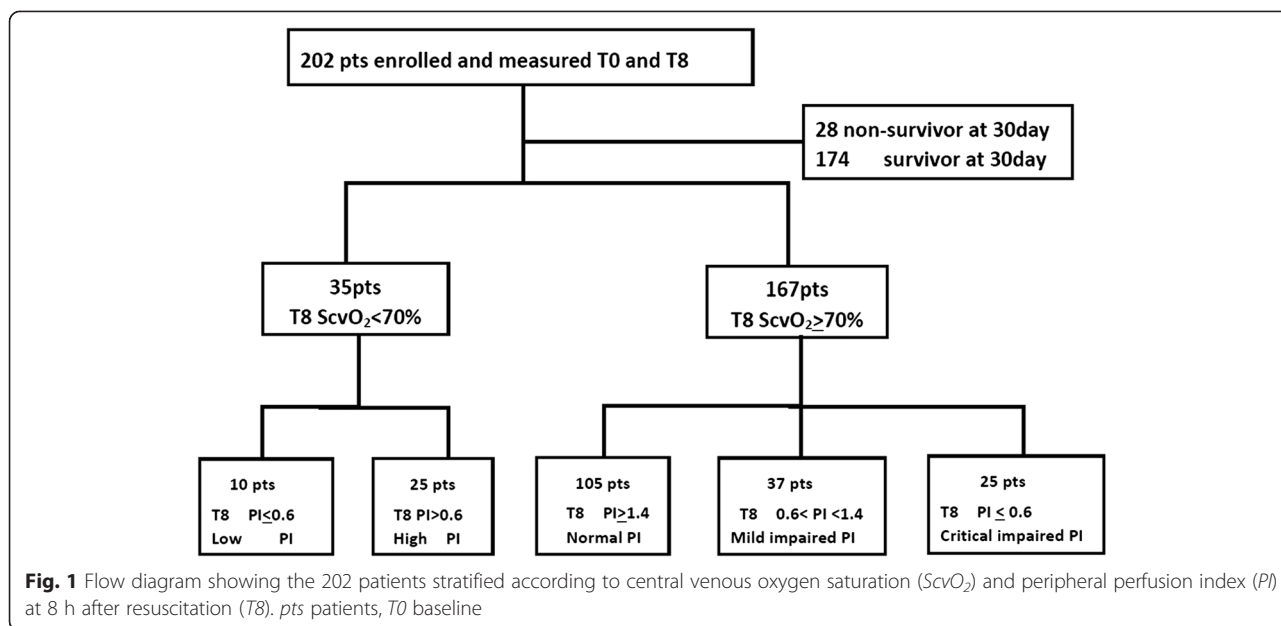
202 pts enrolled and measured T0 and T8

28 non-survivor at 30day
174 survivor at 30day

35pts
T8 ScvO$_2$<70%

167pts
T8 ScvO$_2\geq$70%

10 pts
T8 PI$\leq$0.6
Low PI

25 pts
T8 PI>0.6
High PI

105 pts
T8 PI$\geq$1.4
Normal PI

37 pts
T8 0.6< PI <1.4
Mild impaired PI

25 pts
T8 PI $\leq$ 0.6
Critical impaired PI

**Fig. 1** Flow diagram showing the 202 patients stratified according to central venous oxygen saturation (*ScvO$_2$*) and peripheral perfusion index (*PI*) at 8 h after resuscitation (*T8*). *pts* patients, *T0* baseline